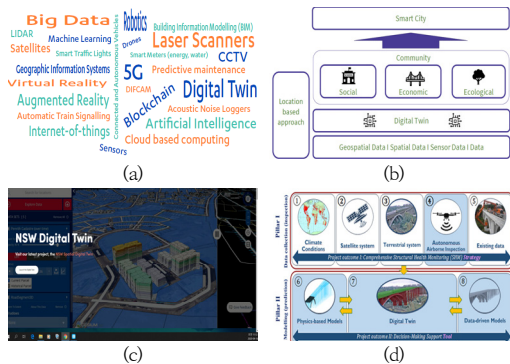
Big Data
Robotics
LIDAR
Satellites
Machine Learning
Drones
Building Information Modelling (BIM)
Smart Traffic Lights
Laser Scanners
Smart Meters (energy, water)
Geographic Information Systems
5G
CCTV
Virtual Reality
DIFCAM
Predictive maintenance
Connected and Autonomous Vehicles
Augmented Reality
Blockchain
Digital Twin
Automatic Train Signalling
Acoustic Noise Loggers
Internet-of-things
Artificial Intelligence
Sensors
Cloud based computing

(a)

Smart City
Community
Location based approach
Social
Economic
Ecological
Digital Twin
Geospatial Data | Spatial Data | Sensor Data | Data

(b)

NSW Digital Twin

(c)

Pillar I
Data collection (inspection)
1 Climate Conditions
2 Satellite system
3 Terrestrial system
4 Autonomous Airborne Inspection
5 Existing data
Project outcome I: Comprehensive Structural Health Monitoring (SHM) Strategy
Pillar II
Modelling (prediction)
6 Physics-based Models
7 Digital Twin
8 Data-driven Models
Project outcome II: Decision Making Support Tool

(d)